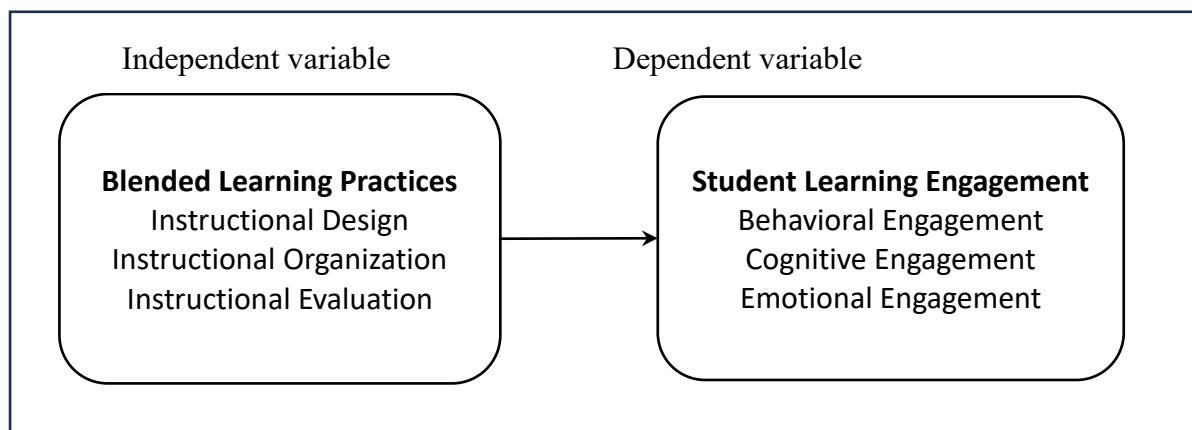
Independent variable

Blended Learning Practices
Instructional Design
Instructional Organization
Instructional Evaluation

Dependent variable

Student Learning Engagement
Behavioral Engagement
Cognitive Engagement
Emotional Engagement